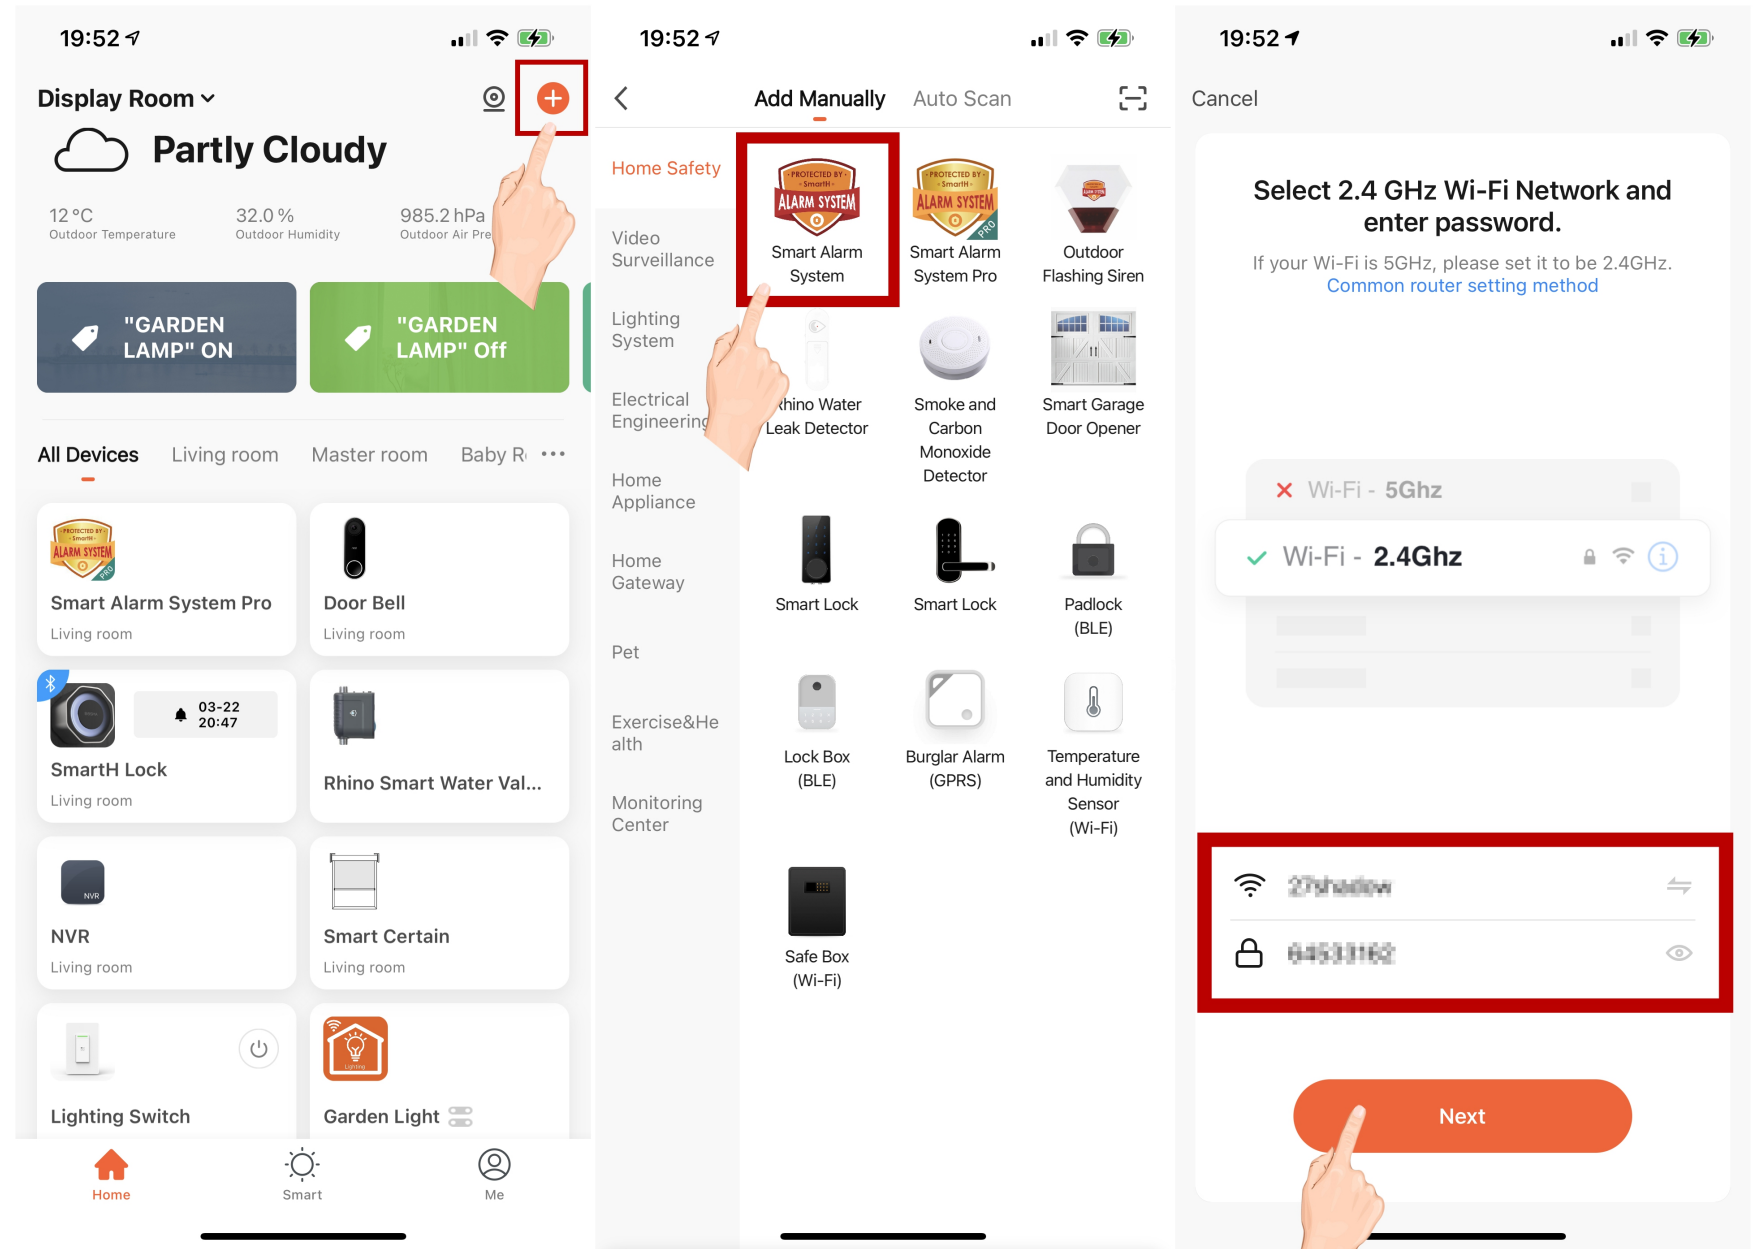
19:52

Display Room

Partly Cloudy

12 °C
Outdoor Temperature

32.0 %
Outdoor Humidity

985.2 hPa
Outdoor Air Pre

"GARDEN LAMP" ON

"GARDEN LAMP" Off

All Devices  Living room  Master room  Baby R

Smart Alarm System Pro
Living room

Door Bell
Living room

03-22 20:47

SmartH Lock
Living room

Rhino Smart Water Val...

NVR
Living room

Smart Certain
Living room

Lighting Switch

Garden Light

Home  Smart  Me

19:52

Add Manually  Auto Scan

Home Safety

Video Surveillance

Lighting System

Electrical Engineering

Home Appliance

Home Gateway

Pet

Exercise&Health

Monitoring Center

Smart Alarm System

Smart Alarm System Pro

Outdoor Flashing Siren

Rhino Water Leak Detector

Smoke and Carbon Monoxide Detector

Smart Garage Door Opener

Smart Lock

Smart Lock

Padlock (BLE)

Lock Box (BLE)

Burglar Alarm (GPRS)

Temperature and Humidity Sensor (Wi-Fi)

Safe Box (Wi-Fi)

19:52

Cancel

Select 2.4 GHz Wi-Fi Network and enter password.

If your Wi-Fi is 5GHz, please set it to be 2.4GHz.
Common router setting method

Wi-Fi - 5Ghz

Wi-Fi - 2.4Ghz

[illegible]

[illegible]

Next